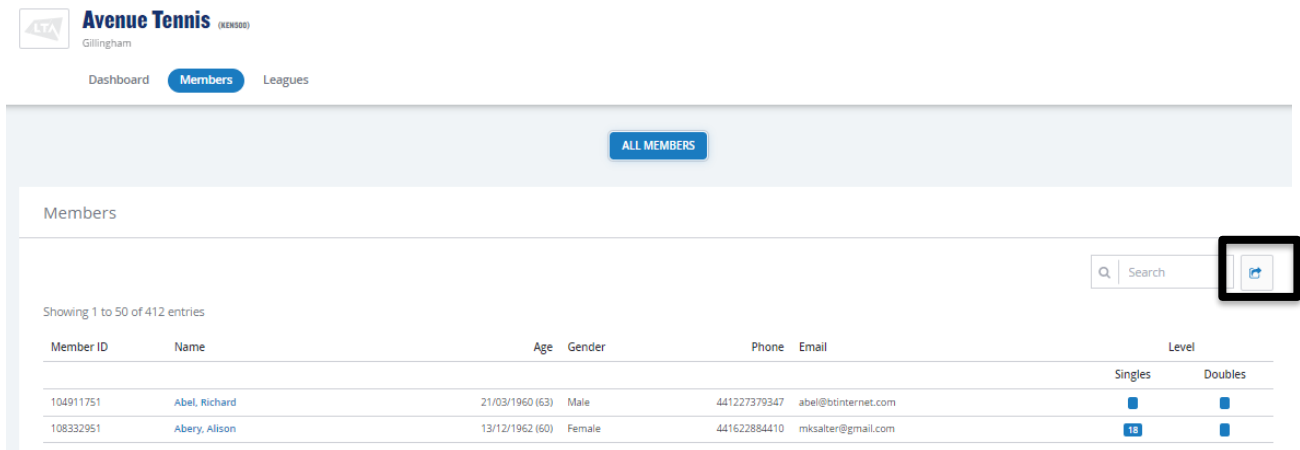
LTA

Avenue Tennis (KEN500)

Gillingham

Dashboard Members Leagues

ALL MEMBERS

Members

Search

Showing 1 to 50 of 412 entries

| Member ID | Name | Age | Gender | Phone | Email | Level Singles | Level Doubles |
|---|---|---|---|---|---|---|---|
| 104911751 | Abel, Richard | 21/03/1960 (63) | Male | 441227379347 | abel@btinternet.com | | |
| 108332951 | Abery, Alison | 13/12/1962 (60) | Female | 441622884410 | mksalter@gmail.com | 18 | |